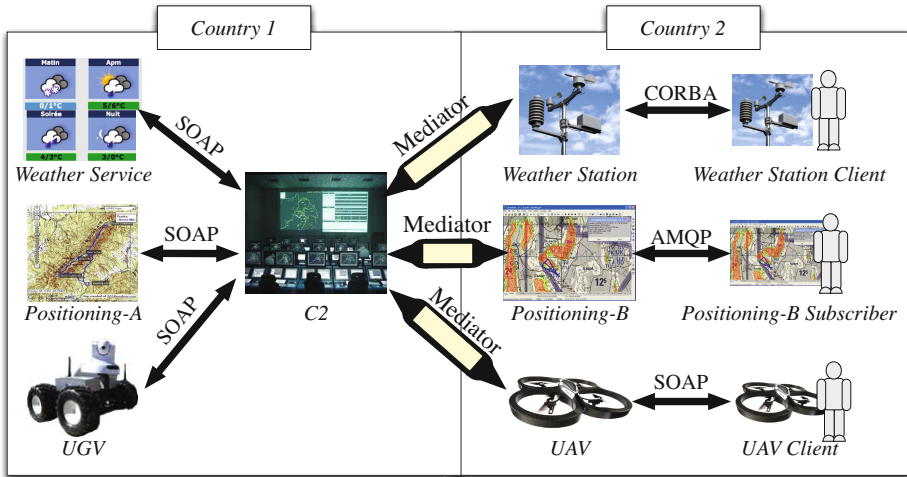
Country 1

Country 2

Matin
0/1°C
Apm
5/6°C
Soirée
4/3°C
Nuit
3/0°C

SOAP

Weather Service

SOAP

Positioning-A

SOAP

UGV

C2

Mediator

Mediator

Mediator

Weather Station

CORBA

Weather Station Client

Positioning-B

AMQP

Positioning-B Subscriber

UAV

SOAP

UAV Client